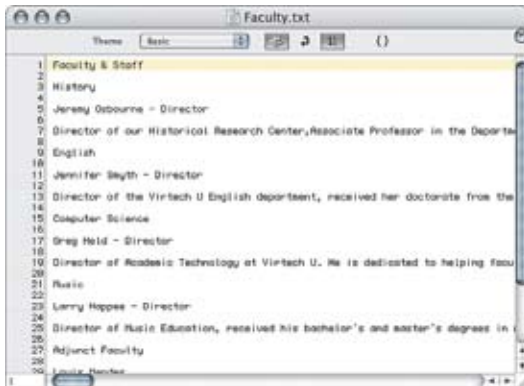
Faculty.txt

Theme Basic

()

1 Faculty & Staff
2
3 History
4
5 Jeremy Osbourne - Director
6
7 Director of our Historical Research Center,Associate Professor in the Departm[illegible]
8
9 English
10
11 Jennifer Smyth - Director
12
13 Director of the Virtech U English department, received her doctorate from the
14
15 Computer Science
16
17 Greg Held - Director
18
19 Director of Academic Technology at Virtech U. He is dedicated to helping facu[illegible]
20
21 Music
22
23 Larry Hoppes - Director
24
25 Director of Music Education, received his bachelor's and master's degrees in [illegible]
26
27 Adjunct Faculty
28
29 Louis Mendez